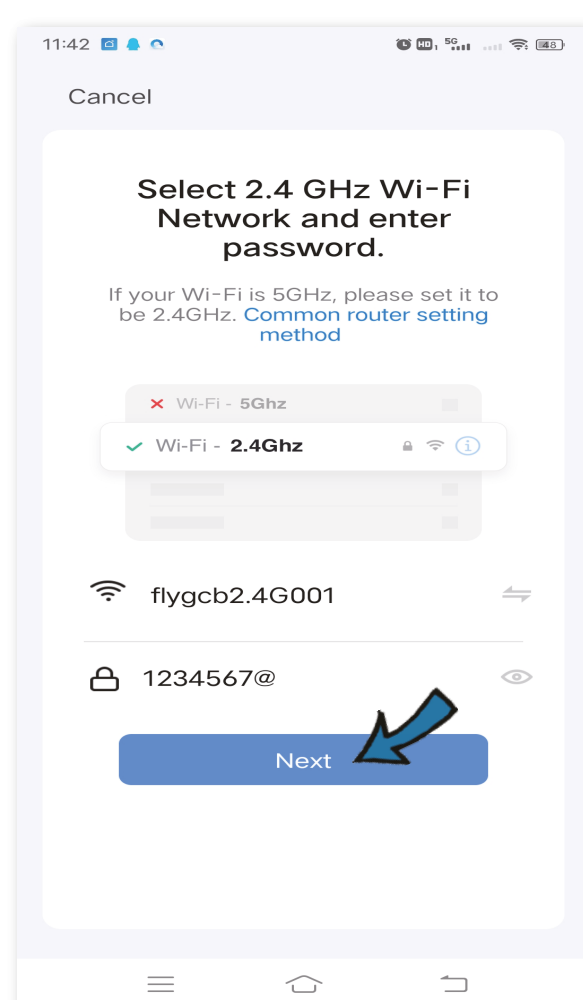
11:42 HD 5G 48

Cancel

Select 2.4 GHz Wi-Fi Network and enter password.

If your Wi-Fi is 5GHz, please set it to be 2.4GHz. Common router setting method

Wi-Fi - 5Ghz

Wi-Fi - 2.4Ghz

flygcb2.4G001

1234567@

Next